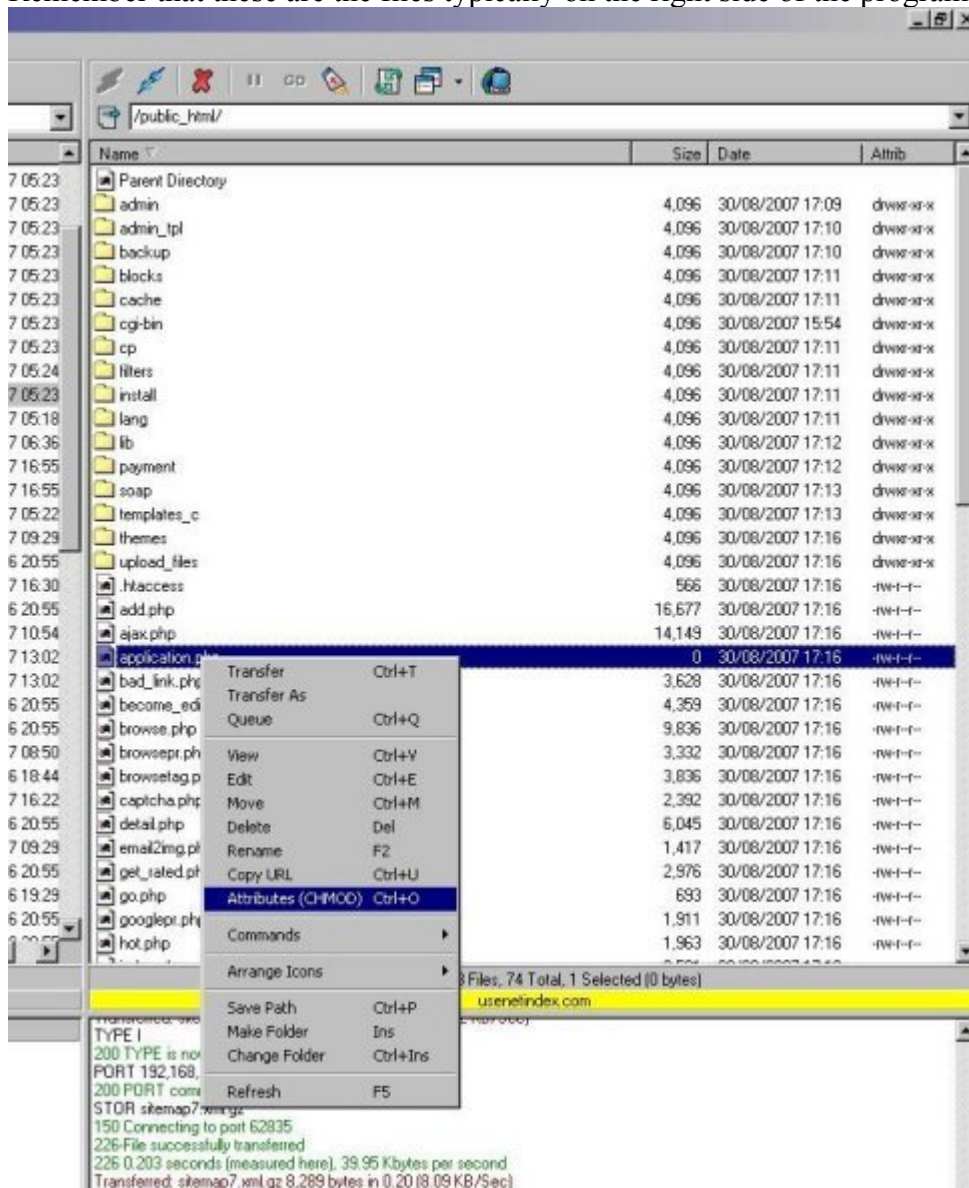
Remember that these are the files typically on the right side of the program

/public_html/

| | Name | Size | Date | Attrib |
|---|---|---|---|---|
| 7 05:23 | Parent Directory | | | |
| 7 05:23 | admin | 4,096 | 30/08/2007 17:09 | drwxr-xr-x |
| 7 05:23 | admin_tpl | 4,096 | 30/08/2007 17:10 | drwxr-xr-x |
| 7 05:23 | backup | 4,096 | 30/08/2007 17:10 | drwxr-xr-x |
| 7 05:23 | blocks | 4,096 | 30/08/2007 17:11 | drwxr-xr-x |
| 7 05:23 | cache | 4,096 | 30/08/2007 17:11 | drwxr-xr-x |
| 7 05:23 | cgi-bin | 4,096 | 30/08/2007 15:54 | drwxr-xr-x |
| 7 05:23 | cp | 4,096 | 30/08/2007 17:11 | drwxr-xr-x |
| 7 05:24 | filters | 4,096 | 30/08/2007 17:11 | drwxr-xr-x |
| 7 05:23 | install | 4,096 | 30/08/2007 17:11 | drwxr-xr-x |
| 7 05:18 | lang | 4,096 | 30/08/2007 17:11 | drwxr-xr-x |
| 7 06:36 | lib | 4,096 | 30/08/2007 17:12 | drwxr-xr-x |
| 7 16:55 | payment | 4,096 | 30/08/2007 17:12 | drwxr-xr-x |
| 7 16:55 | soap | 4,096 | 30/08/2007 17:13 | drwxr-xr-x |
| 7 05:22 | templates_c | 4,096 | 30/08/2007 17:13 | drwxr-xr-x |
| 7 09:29 | themes | 4,096 | 30/08/2007 17:16 | drwxr-xr-x |
| 6 20:55 | upload_files | 4,096 | 30/08/2007 17:16 | drwxr-xr-x |
| 7 16:30 | .htaccess | 566 | 30/08/2007 17:16 | -rw-r--r-- |
| 6 20:55 | add.php | 16,677 | 30/08/2007 17:16 | -rw-r--r-- |
| 7 10:54 | ajax.php | 14,149 | 30/08/2007 17:16 | -rw-r--r-- |
| 7 13:02 | application.php | 0 | 30/08/2007 17:16 | -rw-r--r-- |
| 7 13:02 | bad_link.php | 3,628 | 30/08/2007 17:16 | -rw-r--r-- |
| 6 20:55 | become_edi | 4,359 | 30/08/2007 17:16 | -rw-r--r-- |
| 6 20:55 | browse.php | 9,836 | 30/08/2007 17:16 | -rw-r--r-- |
| 7 08:50 | browsepr.ph | 3,332 | 30/08/2007 17:16 | -rw-r--r-- |
| 6 18:44 | browsetag.p | 3,836 | 30/08/2007 17:16 | -rw-r--r-- |
| 7 16:22 | captcha.php | 2,392 | 30/08/2007 17:16 | -rw-r--r-- |
| 6 20:55 | detail.php | 6,045 | 30/08/2007 17:16 | -rw-r--r-- |
| 7 09:29 | email2img.pl | 1,417 | 30/08/2007 17:16 | -rw-r--r-- |
| 6 20:55 | get_rated.ph | 2,976 | 30/08/2007 17:16 | -rw-r--r-- |
| 6 19:29 | go.php | 693 | 30/08/2007 17:16 | -rw-r--r-- |
| 6 20:55 | googlepr.php | 1,911 | 30/08/2007 17:16 | -rw-r--r-- |
| | hot.php | 1,963 | 30/08/2007 17:16 | -rw-r--r-- |

Transfer Ctrl+T
Transfer As
Queue Ctrl+Q
View Ctrl+V
Edit Ctrl+E
Move Ctrl+M
Delete Del
Rename F2
Copy URL Ctrl+U
Attributes (CHMOD) Ctrl+O
Commands
Arrange Icons
Save Path Ctrl+P
Make Folder Ins
Change Folder Ctrl+Ins
Refresh F5

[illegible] Files, 74 Total, 1 Selected (0 bytes)
usenetindex.com

TYPE I
200 TYPE is no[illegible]
PORT 192,168,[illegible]
200 PORT com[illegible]
STOR sitemap7.xml.gz
150 Connecting to port 62835
226-File successfully transferred
226 0.203 seconds (measured here), 39.95 Kbytes per second
Transferred: sitemap7.xml.gz 8,289 bytes in 0.20 (8.09 KB/Sec)